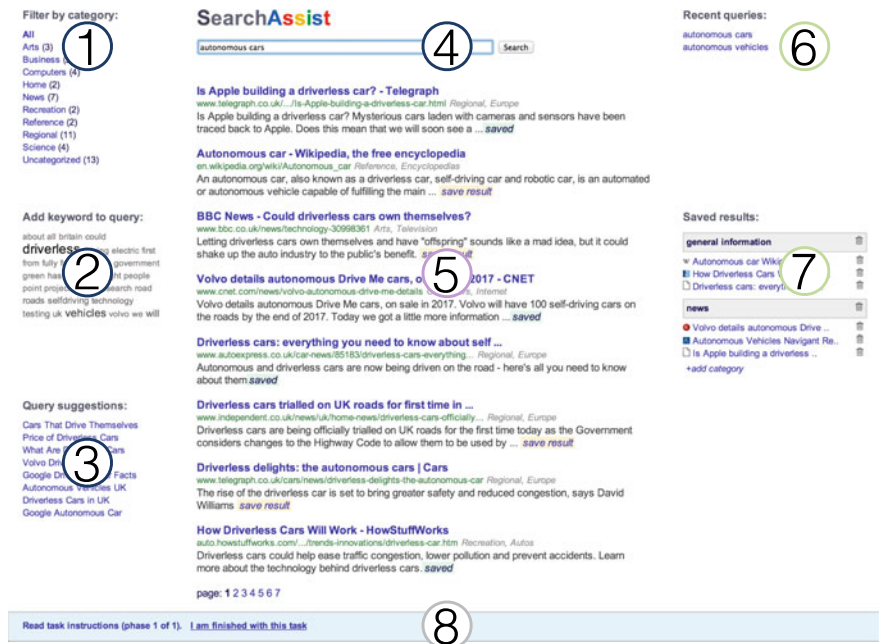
Filter by category:
All
Arts (3)
Business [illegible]
Computers (4)
Home (2)
News (7)
Recreation (2)
Reference (2)
Regional (11)
Science (4)
Uncategorized (13)

1

Add keyword to query:
about all britain could driverless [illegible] electric first from fully f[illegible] government green ha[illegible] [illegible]t people point proje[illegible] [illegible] search road roads selfdriving technology testing uk vehicles volvo we will

2

Query suggestions:
Cars That Drive Themselves
Price of Driverless Cars
What Are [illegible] Cars
Volvo Dri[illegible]
Google Dr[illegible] Facts
Autonomous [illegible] UK
Driverless Cars in UK
Google Autonomous Car

3

SearchAssist

autonomous cars Search

4

Is Apple building a driverless car? - Telegraph
www.telegraph.co.uk/.../Is-Apple-building-a-driverless-car.html Regional, Europe
Is Apple building a driverless car? Mysterious cars laden with cameras and sensors have been traced back to Apple. Does this mean that we will soon see a ... saved

Autonomous car - Wikipedia, the free encyclopedia
en.wikipedia.org/wiki/Autonomous_car Reference, Encyclopedias
An autonomous car, also known as a driverless car, self-driving car and robotic car, is an automated or autonomous vehicle capable of fulfilling the main ... save result

BBC News - Could driverless cars own themselves?
www.bbc.co.uk/news/technology-30998361 Arts, Television
Letting driverless cars own themselves and have "offspring" sounds like a mad idea, but it could shake up the auto industry to the public's benefit. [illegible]

Volvo details autonomous Drive Me cars, o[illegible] 2017 - CNET
www.cnet.com/news/volvo-autonomous-drive-me-details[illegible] Internet
Volvo details autonomous Drive Me cars, on sale in 2017. Volvo will have 100 self-driving cars on the roads by the end of 2017. Today we got a little more information ... saved

5

Driverless cars: everything you need to know about self ...
www.autoexpress.co.uk/car-news/85183/driverless-cars-everything... Regional, Europe
Autonomous and driverless cars are now being driven on the road - here's all you need to know about them saved

Driverless cars trialled on UK roads for first time in ...
www.independent.co.uk/news/uk/home-news/driverless-cars-officially... Regional, Europe
Driverless cars are being officially trialled on UK roads for the first time today as the Government considers changes to the Highway Code to allow them to be used by ... save result

Driverless delights: the autonomous cars | Cars
www.telegraph.co.uk/cars/news/driverless-delights-the-autonomous-car Regional, Europe
The rise of the driverless car is set to bring greater safety and reduced congestion, says David Williams save result

How Driverless Cars Will Work - HowStuffWorks
auto.howstuffworks.com/.../trends-innovations/driverless-car.htm Recreation, Autos
Driverless cars could help ease traffic congestion, lower pollution and prevent accidents. Learn more about the technology behind driverless cars. saved

page: 1 2 3 4 5 6 7

Recent queries:
autonomous cars
autonomous vehicles

6

Saved results:
general information
Autonomous car Wiki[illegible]
How Driverless Cars W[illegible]
Driverless cars: everyt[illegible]
news
Volvo details autonomous Drive ...
Autonomous Vehicles Navigant Re..
Is Apple building a driverless ..
+add category

7

Read task instructions (phase 1 of 1). I am finished with this task

8